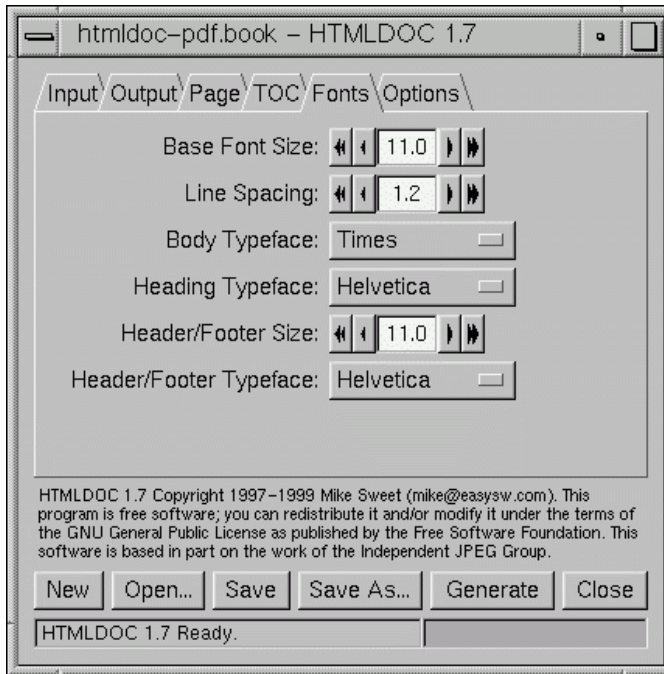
htmldoc-pdf.book – HTMLDOC 1.7

Input Output Page TOC Fonts Options

Base Font Size: 11.0

Line Spacing: 1.2

Body Typeface: Times

Heading Typeface: Helvetica

Header/Footer Size: 11.0

Header/Footer Typeface: Helvetica

HTMLDOC 1.7 Copyright 1997-1999 Mike Sweet (mike@easysw.com). This program is free software; you can redistribute it and/or modify it under the terms of the GNU General Public License as published by the Free Software Foundation. This software is based in part on the work of the Independent JPEG Group.

New Open... Save Save As... Generate Close

HTMLDOC 1.7 Ready.